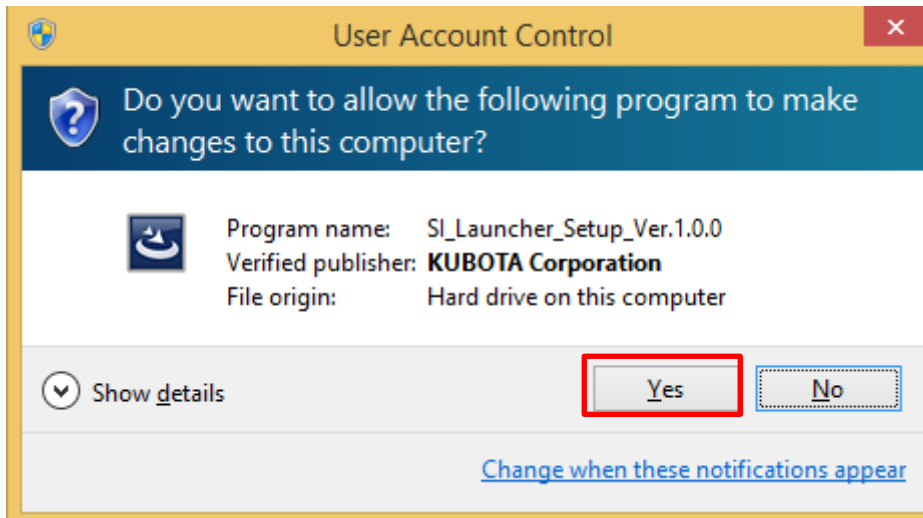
User Account Control

Do you want to allow the following program to make changes to this computer?

| | |
|---|---|
| Program name: | SI_Launcher_Setup_Ver.1.0.0 |
| Verified publisher: | KUBOTA Corporation |
| File origin: | Hard drive on this computer |

Show details

Yes

No

Change when these notifications appear